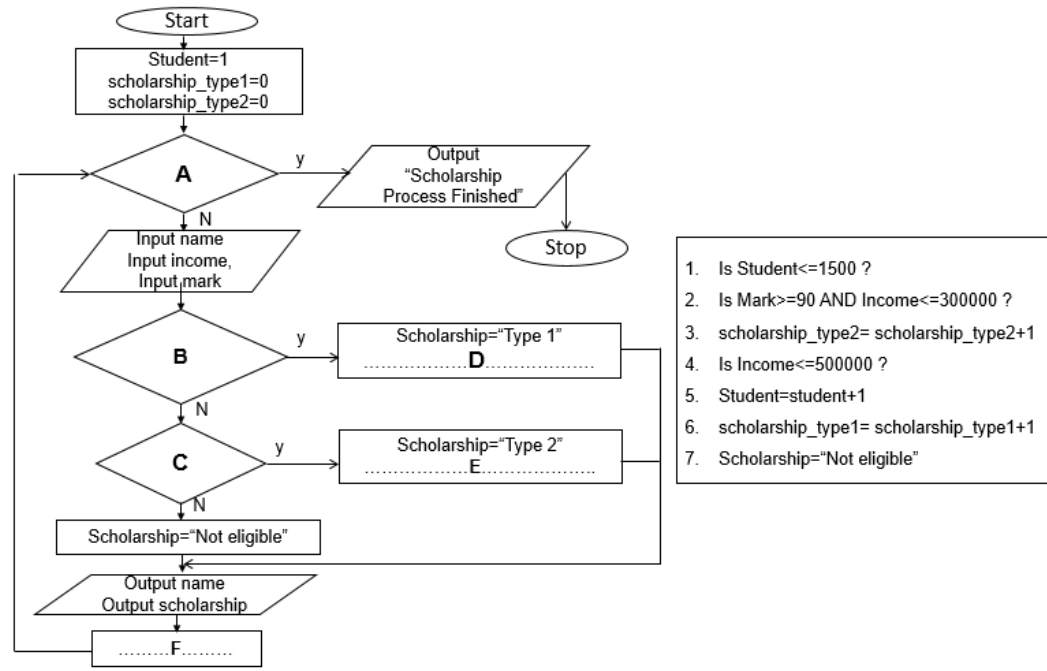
Start

Student=1
scholarship_type1=0
scholarship_type2=0

A

y

Output
"Scholarship Process Finished"

Stop

N

Input name
Input income,
Input mark

B

y

Scholarship="Type 1"
……………D……………

N

C

y

Scholarship="Type 2"
……………E……………

N

Scholarship="Not eligible"

Output name
Output scholarship

………F………

1. Is Student<=1500 ?
2. Is Mark>=90 AND Income<=300000 ?
3. scholarship_type2= scholarship_type2+1
4. Is Income<=500000 ?
5. Student=student+1
6. scholarship_type1= scholarship_type1+1
7. Scholarship="Not eligible"